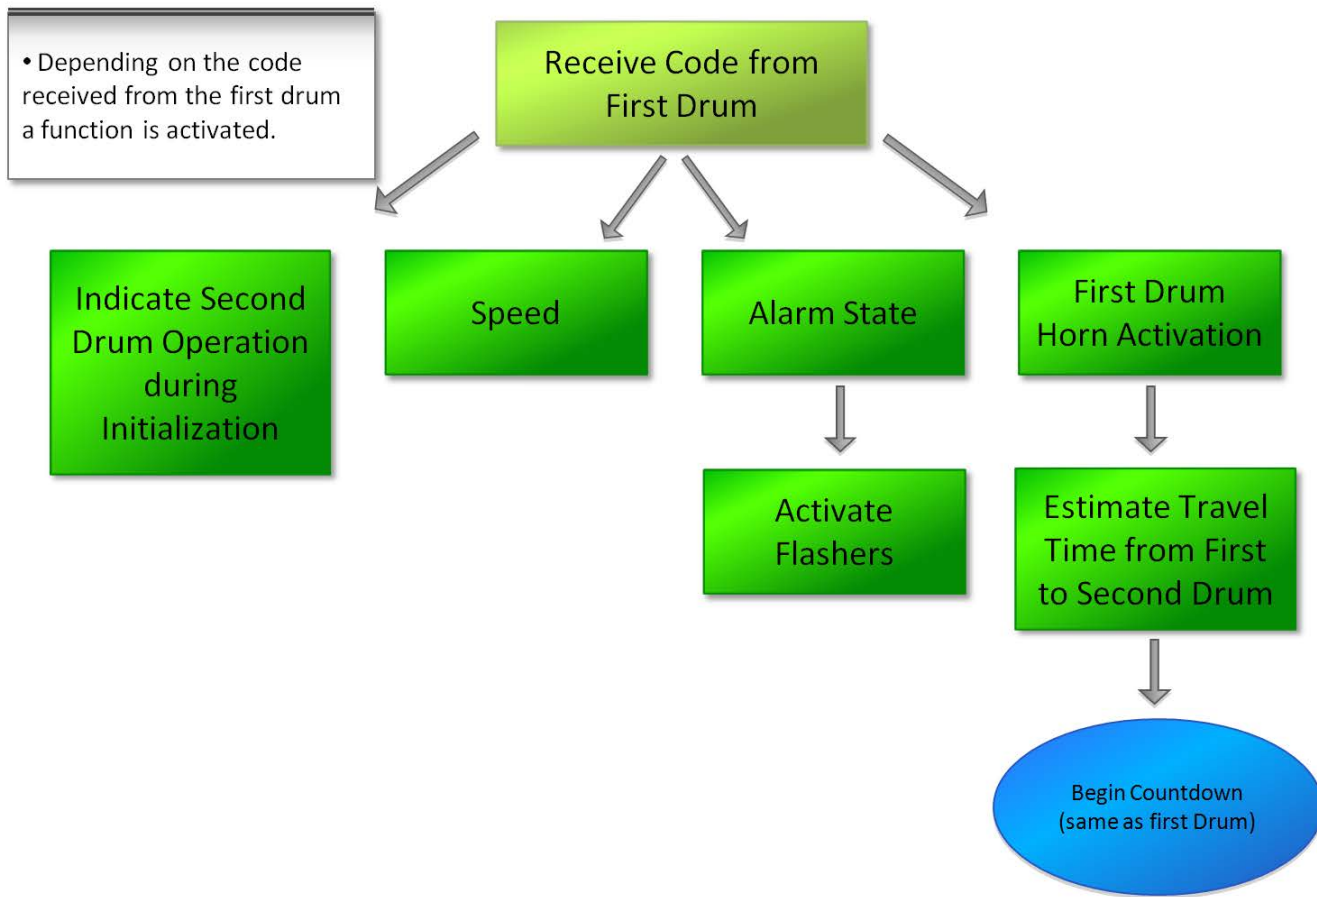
• Depending on the code received from the first drum a function is activated.

Receive Code from First Drum

Indicate Second Drum Operation during Initialization

Speed

Alarm State

First Drum Horn Activation

Activate Flashers

Estimate Travel Time from First to Second Drum

Begin Countdown (same as first Drum)